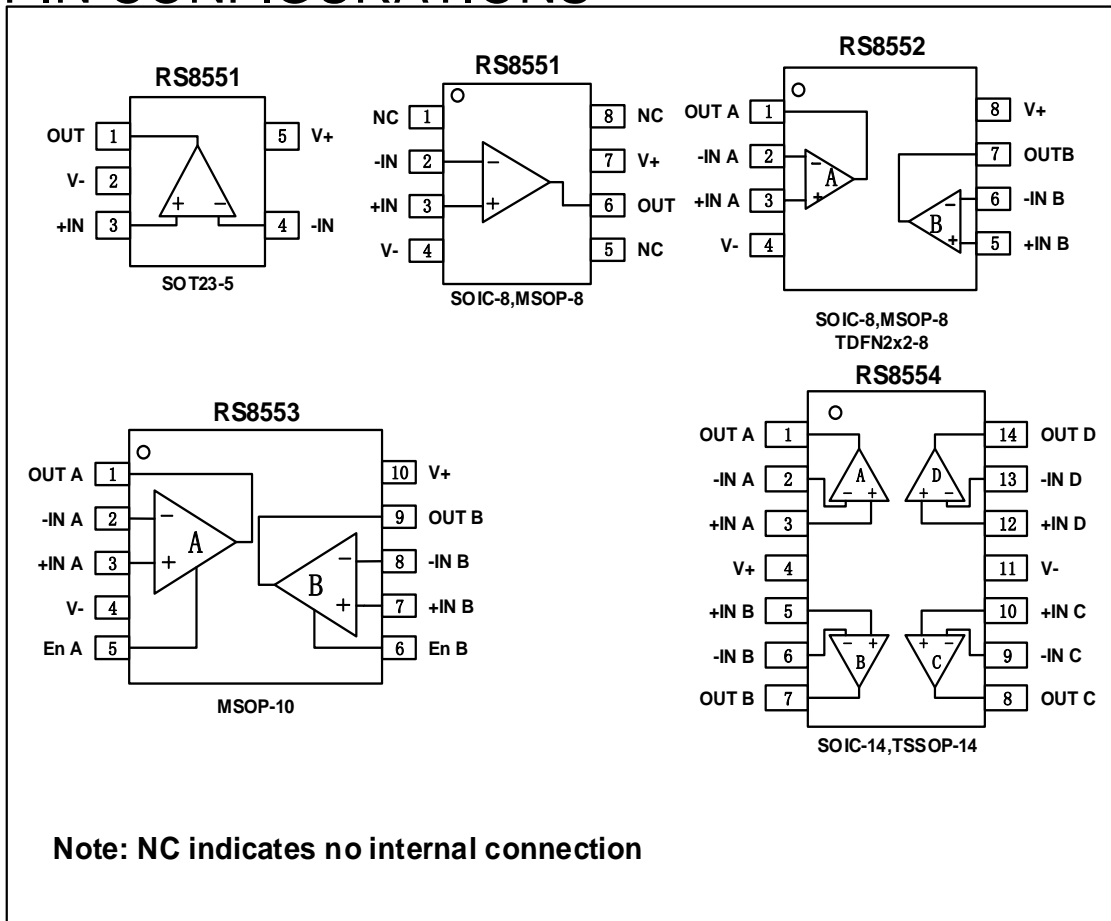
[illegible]

RS8551

OUT 1
V- 2
+IN 3
5 V+
4 -IN

SOT23-5

RS8551

NC 1
-IN 2
+IN 3
V- 4
8 NC
7 V+
6 OUT
5 NC

SOIC-8,MSOP-8

RS8552

OUT A 1
-IN A 2
+IN A 3
V- 4
8 V+
7 OUTB
6 -IN B
5 +IN B

A
B

SOIC-8,MSOP-8
TDFN2x2-8

RS8553

OUT A 1
-IN A 2
+IN A 3
V- 4
En A 5
10 V+
9 OUT B
8 -IN B
7 +IN B
6 En B

A
B

MSOP-10

RS8554

OUT A 1
-IN A 2
+IN A 3
V+ 4
+IN B 5
-IN B 6
OUT B 7
14 OUT D
13 -IN D
12 +IN D
11 V-
10 +IN C
9 -IN C
8 OUT C

A
D
B
C

SOIC-14,TSSOP-14

Note: NC indicates no internal connection